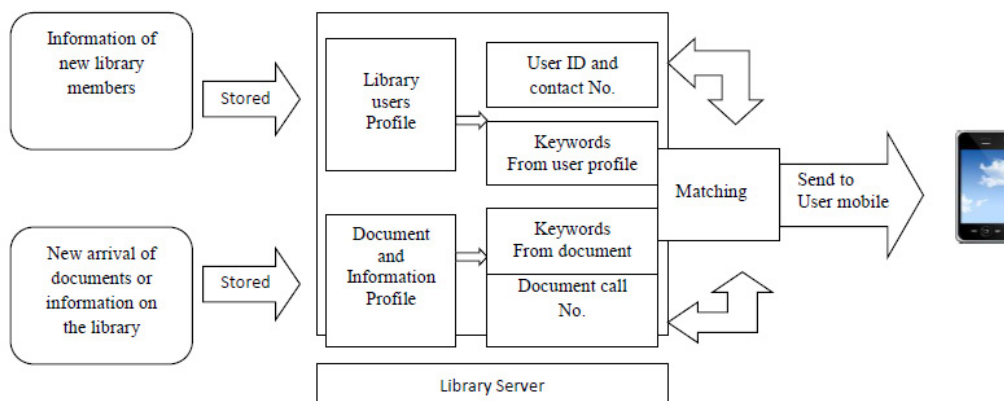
Information of new library members

Stored

Library users Profile

User ID and contact No.

Keywords From user profile

Matching

Send to User mobile

New arrival of documents or information on the library

Stored

Document and Information Profile

Keywords From document

Document call No.

Library Server